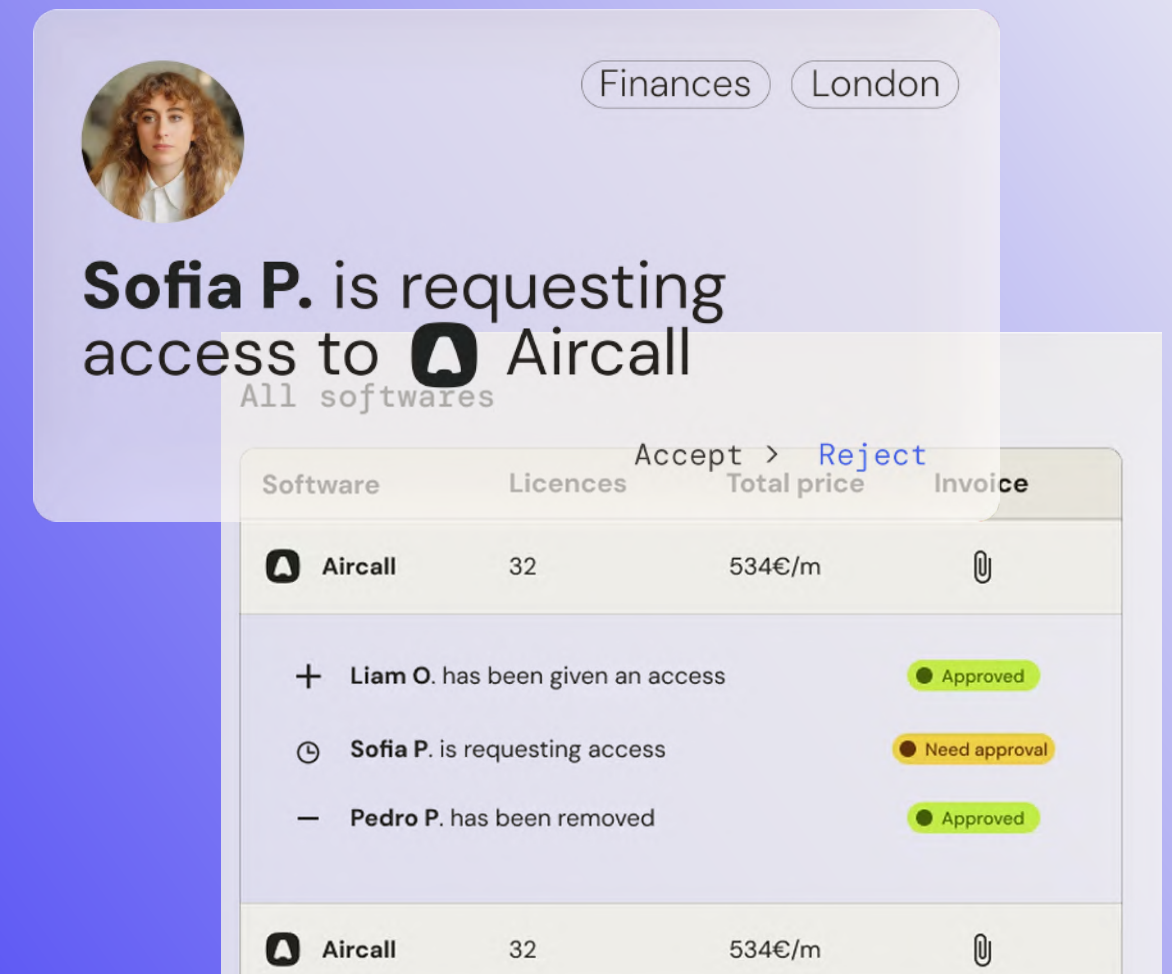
Finances London

**Sofia P.** is requesting access to Aircall

All softwares

Accept > Reject

| Software | Licences | Total price | Invoice |
|---|---|---|---|
| Aircall | 32 | 534€/m | |

+ **Liam O**. has been given an access Approved

**Sofia P**. is requesting access Need approval

— **Pedro P.** has been removed Approved

| | | | |
|---|---|---|---|
| Aircall | 32 | 534€/m | |